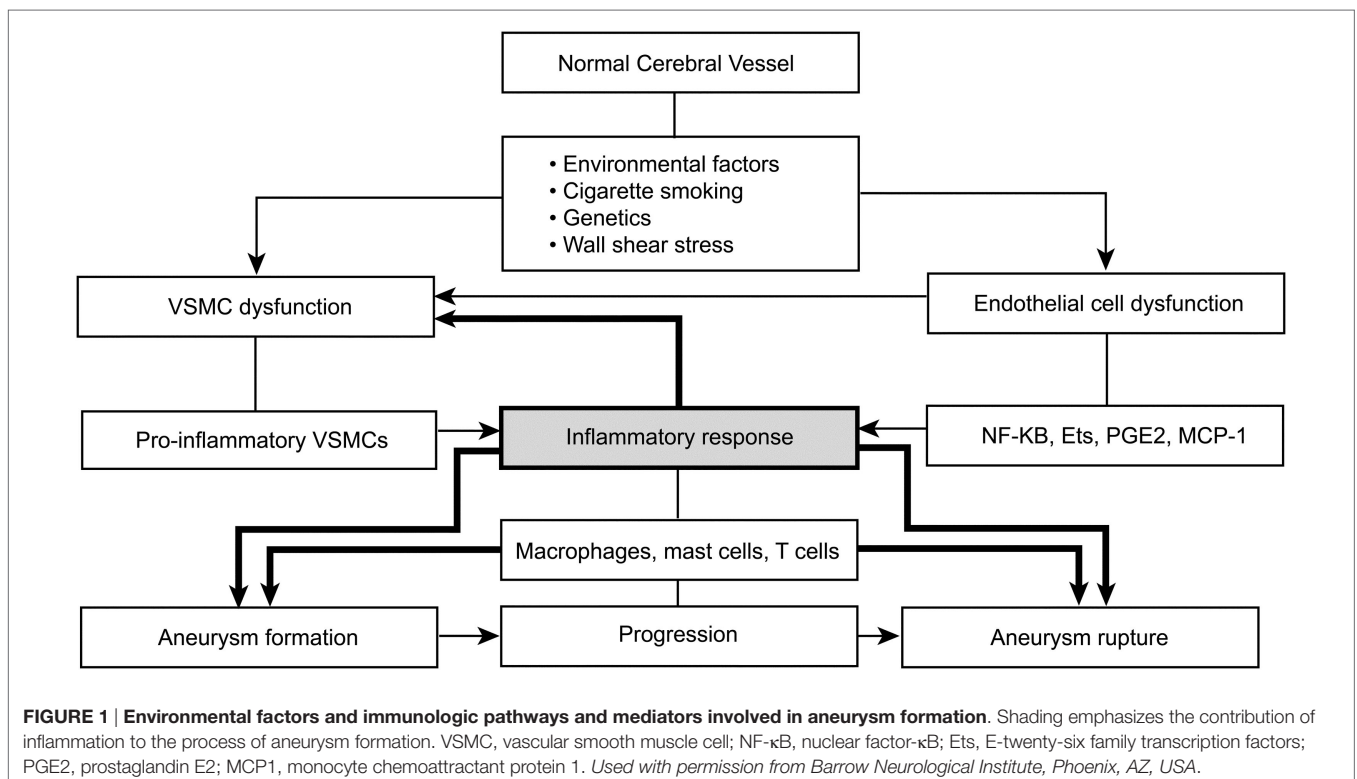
Normal Cerebral Vessel

• Environmental factors
• Cigarette smoking
• Genetics
• Wall shear stress

VSMC dysfunction

Endothelial cell dysfunction

Pro-inflammatory VSMCs

Inflammatory response

NF-KB, Ets, PGE2, MCP-1

Macrophages, mast cells, T cells

Aneurysm formation

Progression

Aneurysm rupture

**FIGURE 1** | **Environmental factors and immunologic pathways and mediators involved in aneurysm formation**. Shading emphasizes the contribution of inflammation to the process of aneurysm formation. VSMC, vascular smooth muscle cell; NF-κB, nuclear factor-κB; Ets, E-twenty-six family transcription factors; PGE2, prostaglandin E2; MCP1, monocyte chemoattractant protein 1. *Used with permission from Barrow Neurological Institute, Phoenix, AZ, USA*.